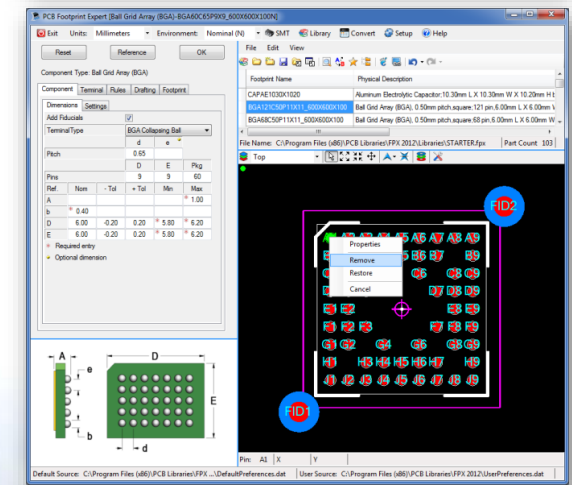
PCB Footprint Expert [Ball Grid Array (BGA)-BGA60C65P9X9_600X600X100N]

Exit Units: Millimeters Environment: Nominal (N) SMT Library Convert Setup Help

Reset Reference OK

Component Type: Ball Grid Array (BGA)

Component Terminal Rules Drafting Footprint

Dimensions Settings

Add Fiducials ✓

| TerminalType | BGA Collapsing Ball | | | | |
|---|---|---|---|---|---|
| | | | d | e | |
| Pitch | | | 0.65 | | |
| | | | D | E | Pkg |
| Pins | | | 9 | 9 | 60 |
| Ref. | Nom | - Tol | + Tol | Min | Max |
| A | | | | | 1.00 |
| b | 0.40 | | | | |
| D | 6.00 | -0.20 | 0.20 | 5.80 | 6.20 |
| E | 6.00 | -0.20 | 0.20 | 5.80 | 6.20 |

Required entry
Optional dimension

A e D E b d

File Edit View

| Footprint Name | Physical Description |
|---|---|
| CAPAE1030X1020 | Aluminum Electrolytic Capacitor, 10.30mm L X 10.30mm W X 10.20mm H b |
| BGA121C50P11X11_600X600X100 | Ball Grid Array (BGA), 0.50mm pitch, square, 121 pin, 6.00mm L X 6.00mm W |
| BGA68C50P11X11_600X600X100 | Ball Grid Array (BGA), 0.50mm pitch, square, 68 pin, 6.00mm L X 6.00mm W |

File Name: C:\Program Files (x86)\PCB Libraries\FPX 2012\Libraries\STARTER.fpx Part Count: 103

Top

FID2

Properties
Remove
Restore
Cancel

A7 A8 A9
B9
C6 C8 C9
D7 D8 D9
E1 E2 E8 E9
F1 F2 F3 F7 F8 F9
G1 G2 G4 G6 G8 G9
H1 H3 H4 H5 H6 H7 H9
J1 J2 J3 J4 J5 J6 J7 J8 J9

FID1

Pin: A1 X Y

Default Source: C:\Program Files (x86)\PCB Libraries\FPX ...\DefaultPreferences.dat User Source: C:\Program Files (x86)\PCB Libraries\FPX 2012\Libraries\UserPreferences.dat